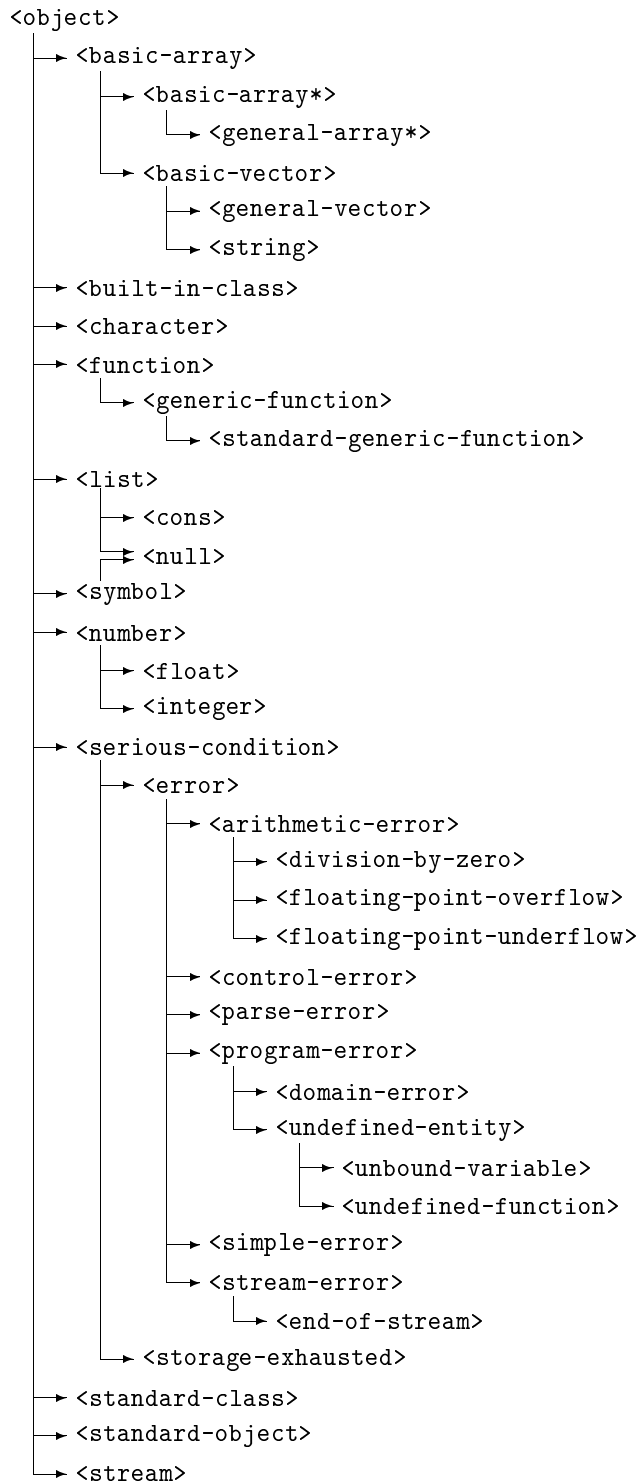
<object>
<basic-array>
<basic-array*>
<general-array*>
<basic-vector>
<general-vector>
<string>
<built-in-class>
<character>
<function>
<generic-function>
<standard-generic-function>
<list>
<cons>
<null>
<symbol>
<number>
<float>
<integer>
<serious-condition>
<error>
<arithmetic-error>
<division-by-zero>
<floating-point-overflow>
<floating-point-underflow>
<control-error>
<parse-error>
<program-error>
<domain-error>
<undefined-entity>
<unbound-variable>
<undefined-function>
<simple-error>
<stream-error>
<end-of-stream>
<storage-exhausted>
<standard-class>
<standard-object>
<stream>